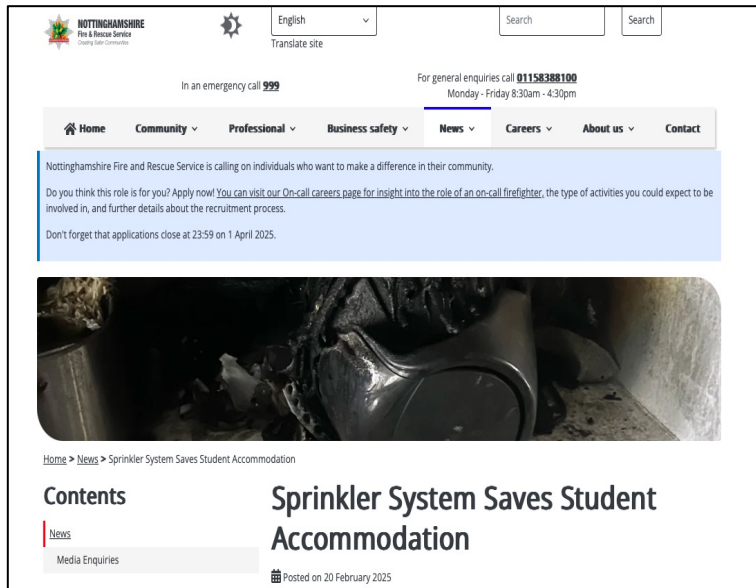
NOTTINGHAMSHIRE
Fire & Rescue Service
Creating Safer Communities

English
Translate site

Search
Search

In an emergency call 999

For general enquiries call 01158388100
Monday - Friday 8:30am - 4:30pm

Home
Community
Professional
Business safety
News
Careers
About us
Contact

Nottinghamshire Fire and Rescue Service is calling on individuals who want to make a difference in their community.

Do you think this role is for you? Apply now! You can visit our On-call careers page for insight into the role of an on-call firefighter, the type of activities you could expect to be involved in, and further details about the recruitment process.

Don't forget that applications close at 23:59 on 1 April 2025.

Home > News > Sprinkler System Saves Student Accommodation

Contents
News
Media Enquiries

Sprinkler System Saves Student Accommodation

Posted on 20 February 2025